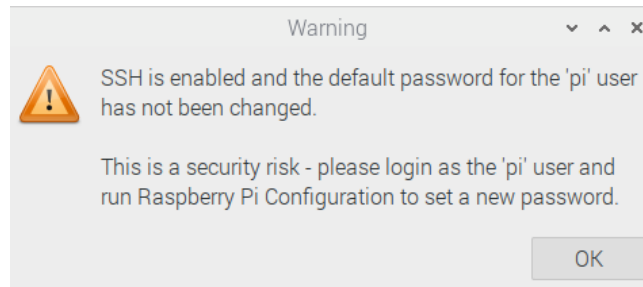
Warning

SSH is enabled and the default password for the 'pi' user has not been changed.

This is a security risk - please login as the 'pi' user and run Raspberry Pi Configuration to set a new password.

OK